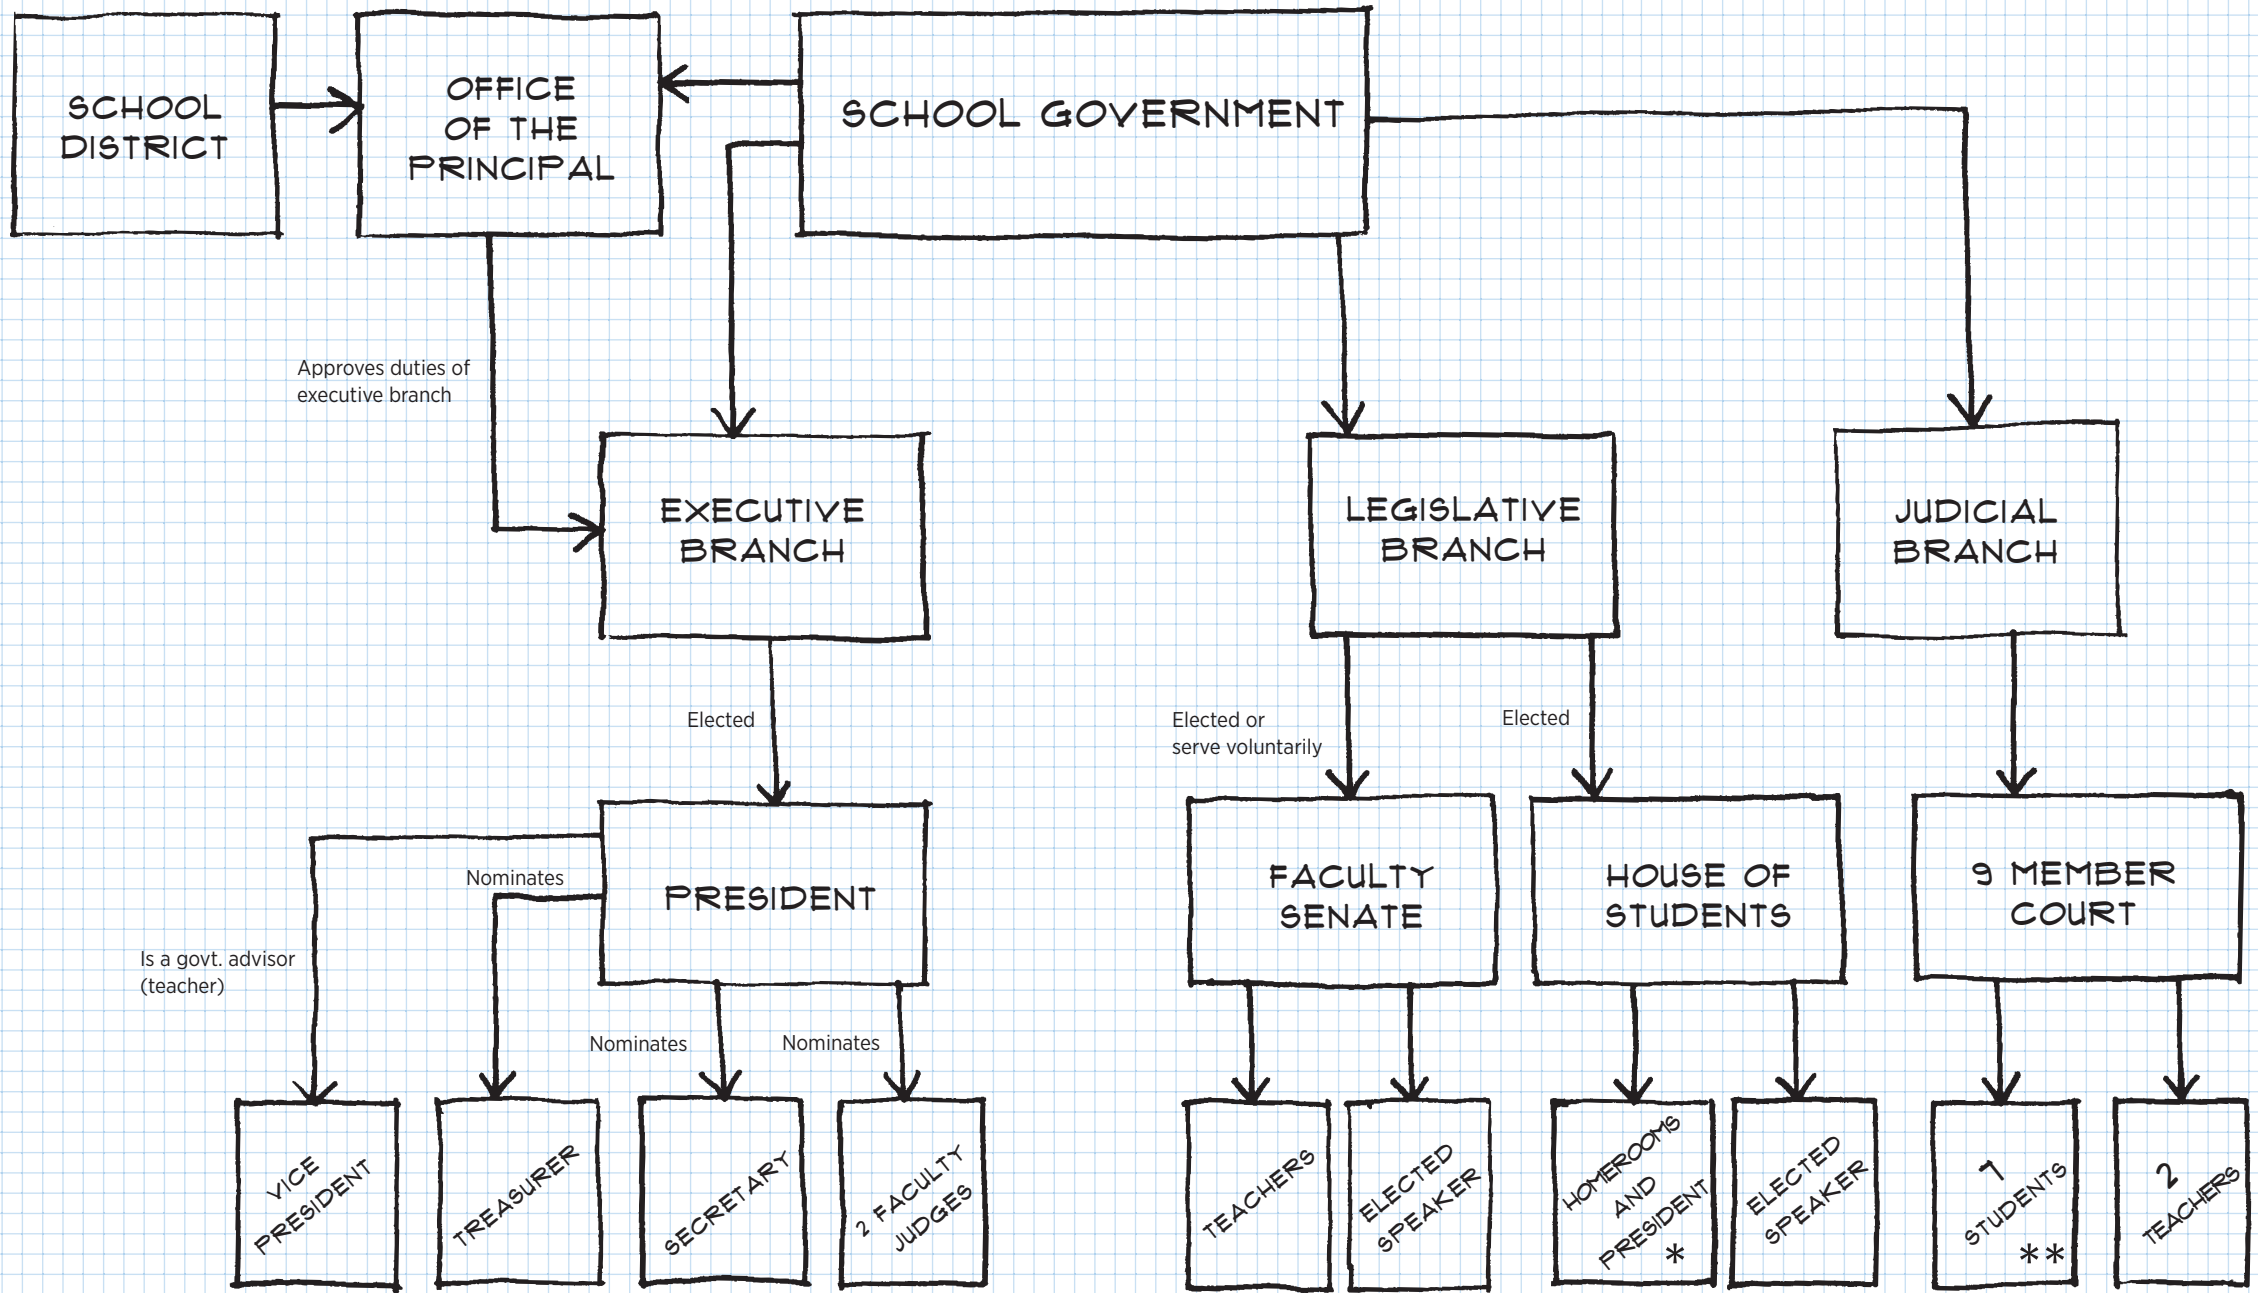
SCHOOL DISTRICT

OFFICE OF THE PRINCIPAL

SCHOOL GOVERNMENT

Approves duties of executive branch

EXECUTIVE BRANCH

LEGISLATIVE BRANCH

JUDICIAL BRANCH

Elected

Elected or serve voluntarily

Elected

PRESIDENT

FACULTY SENATE

HOUSE OF STUDENTS

9 MEMBER COURT

Nominates

Is a govt. advisor (teacher)

Nominates

Nominates

VICE PRESIDENT

TREASURER

SECRETARY

2 FACULTY JUDGES

TEACHERS

ELECTED SPEAKER

HOMEROOMS AND PRESIDENT *

ELECTED SPEAKER

7 STUDENTS **

2 TEACHERS